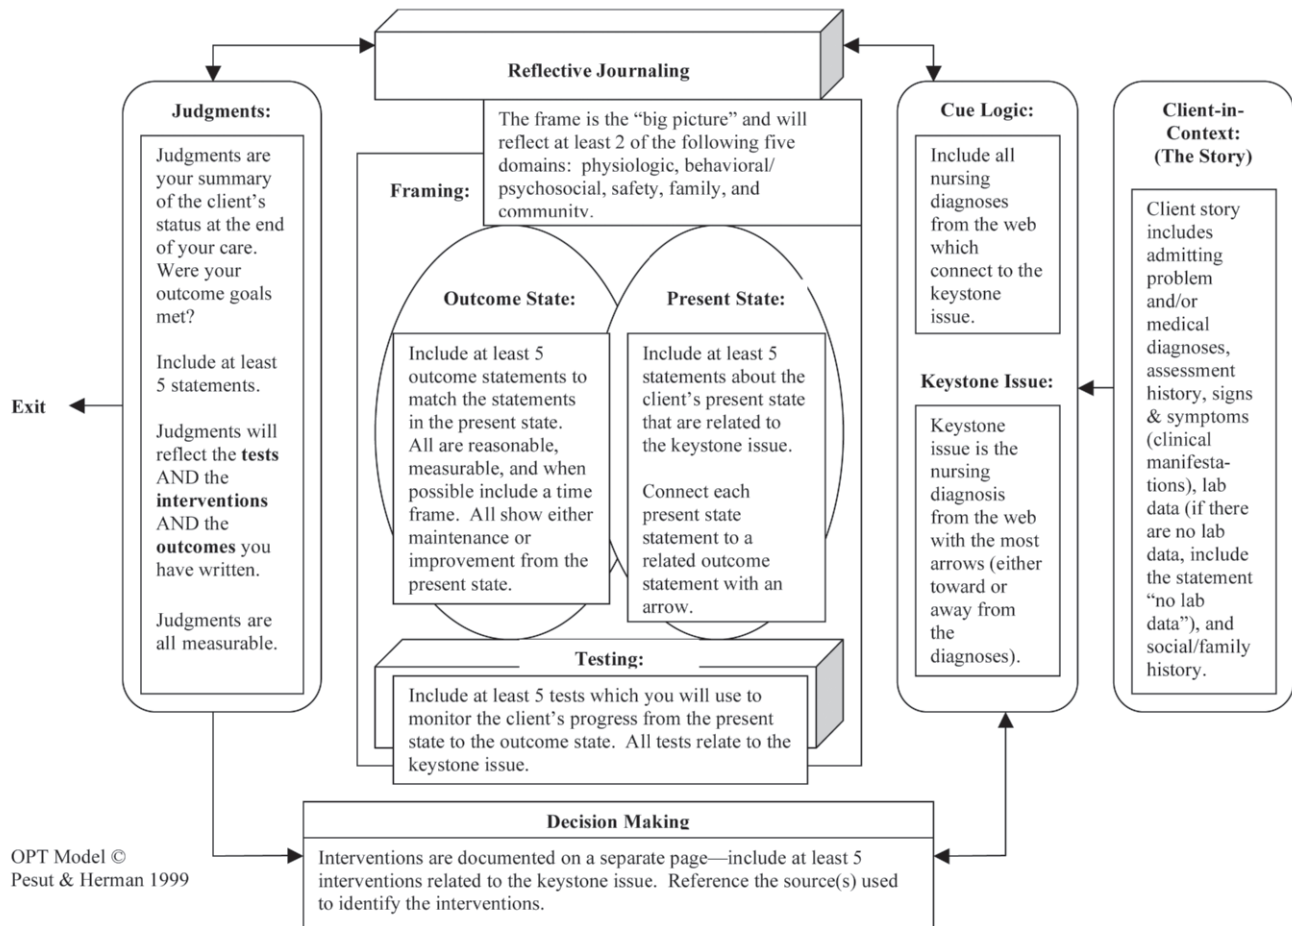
Reflective Journaling

Judgments:

Judgments are your summary of the client's status at the end of your care. Were your outcome goals met?

Include at least 5 statements.

Judgments will reflect the **tests** AND the **interventions** AND the **outcomes** you have written.

Judgments are all measurable.

Exit

Framing:

The frame is the "big picture" and will reflect at least 2 of the following five domains: physiologic, behavioral/psychosocial, safety, family, and community.

Outcome State:

Include at least 5 outcome statements to match the statements in the present state. All are reasonable, measurable, and when possible include a time frame. All show either maintenance or improvement from the present state.

Present State:

Include at least 5 statements about the client's present state that are related to the keystone issue.

Connect each present state statement to a related outcome statement with an arrow.

Testing:

Include at least 5 tests which you will use to monitor the client's progress from the present state to the outcome state. All tests relate to the keystone issue.

Cue Logic:

Include all nursing diagnoses from the web which connect to the keystone issue.

Keystone Issue:

Keystone issue is the nursing diagnosis from the web with the most arrows (either toward or away from the diagnoses).

Client-in-Context: (The Story)

Client story includes admitting problem and/or medical diagnoses, assessment history, signs & symptoms (clinical manifestations), lab data (if there are no lab data, include the statement "no lab data"), and social/family history.

Decision Making

Interventions are documented on a separate page—include at least 5 interventions related to the keystone issue. Reference the source(s) used to identify the interventions.

OPT Model ©
Pesut & Herman 1999